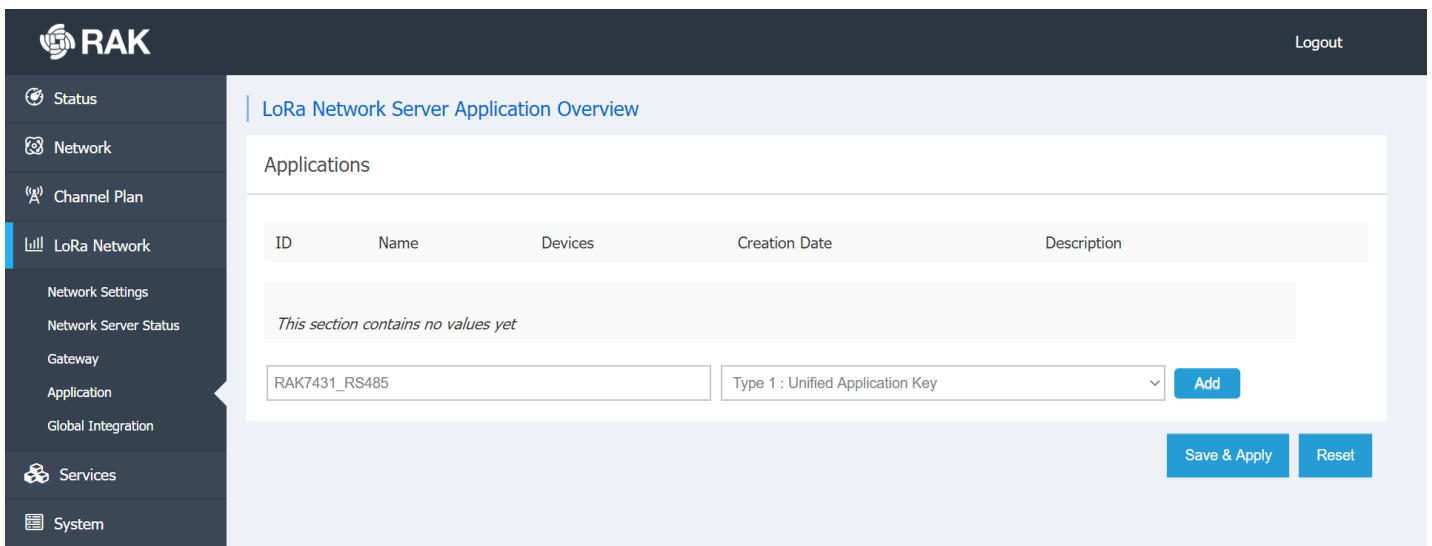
RAK

Logout

Status
Network
Channel Plan
LoRa Network
Network Settings
Network Server Status
Gateway
Application
Global Integration
Services
System

LoRa Network Server Application Overview

Applications

| ID | Name | Devices | Creation Date | Description |
|---|---|---|---|---|

This section contains no values yet

RAK7431_RS485

Type 1 : Unified Application Key

Add

Save & Apply

Reset